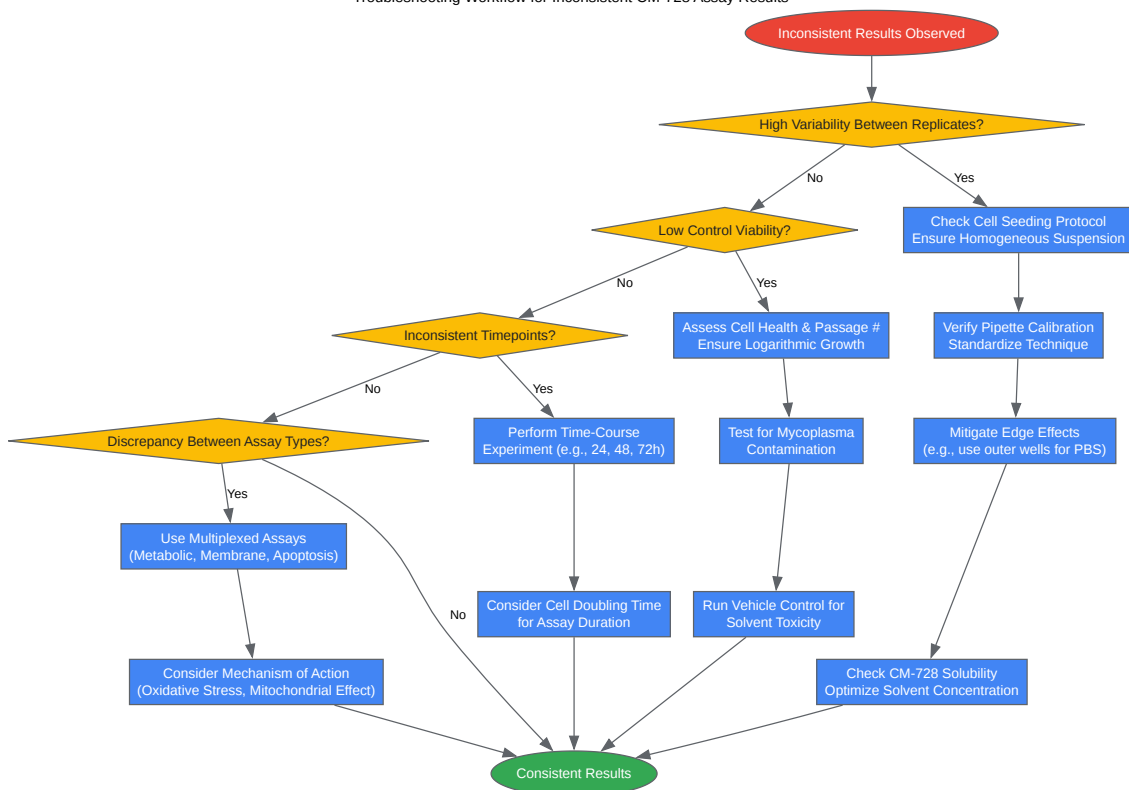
Troubleshooting Workflow for Inconsistent CM-728 Assay Results

Inconsistent Results Observed

High Variability Between Replicates?

No

Yes

Low Control Viability?

Check Cell Seeding Protocol
Ensure Homogeneous Suspension

No

Yes

Inconsistent Timepoints?

Assess Cell Health & Passage #
Ensure Logarithmic Growth

Verify Pipette Calibration
Standardize Technique

No

Yes

Discrepancy Between Assay Types?

Perform Time-Course Experiment (e.g., 24, 48, 72h)

Test for Mycoplasma Contamination

Mitigate Edge Effects
(e.g., use outer wells for PBS)

Yes

Use Multiplexed Assays
(Metabolic, Membrane, Apoptosis)

No

Consider Cell Doubling Time for Assay Duration

Run Vehicle Control for Solvent Toxicity

Consider Mechanism of Action
(Oxidative Stress, Mitochondrial Effect)

Check CM-728 Solubility
Optimize Solvent Concentration

Consistent Results